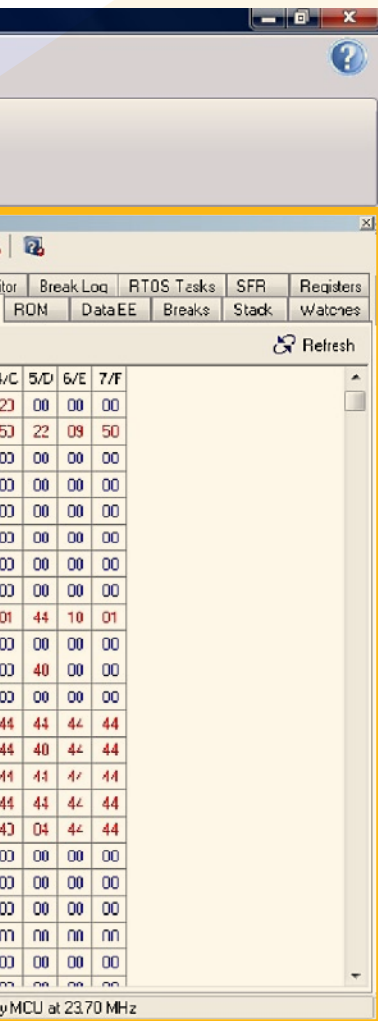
tor | Break Log | RTOS Tasks | SFR | Registers
ROM | DataEE | Breaks | Stack | Watches

Refresh

| 4/C | 5/D | 6/E | 7/F |
|---|---|---|---|
| 23 | 00 | 00 | 00 |
| 50 | 22 | 09 | 50 |
| 00 | 00 | 00 | 00 |
| 00 | 00 | 00 | 00 |
| 00 | 00 | 00 | 00 |
| 00 | 00 | 00 | 00 |
| 00 | 00 | 00 | 00 |
| 00 | 00 | 00 | 00 |
| 01 | 44 | 10 | 01 |
| 00 | 00 | 00 | 00 |
| 00 | 40 | 00 | 00 |
| 00 | 00 | 00 | 00 |
| 44 | 44 | 44 | 44 |
| 44 | 40 | 44 | 44 |
| 44 | 44 | 44 | 44 |
| 44 | 44 | 44 | 44 |
| 40 | 04 | 44 | 44 |
| 00 | 00 | 00 | 00 |
| 00 | 00 | 00 | 00 |
| 00 | 00 | 00 | 00 |
| 00 | 00 | 00 | 00 |
| 00 | 00 | 00 | 00 |

y MCU at 23.70 MHz